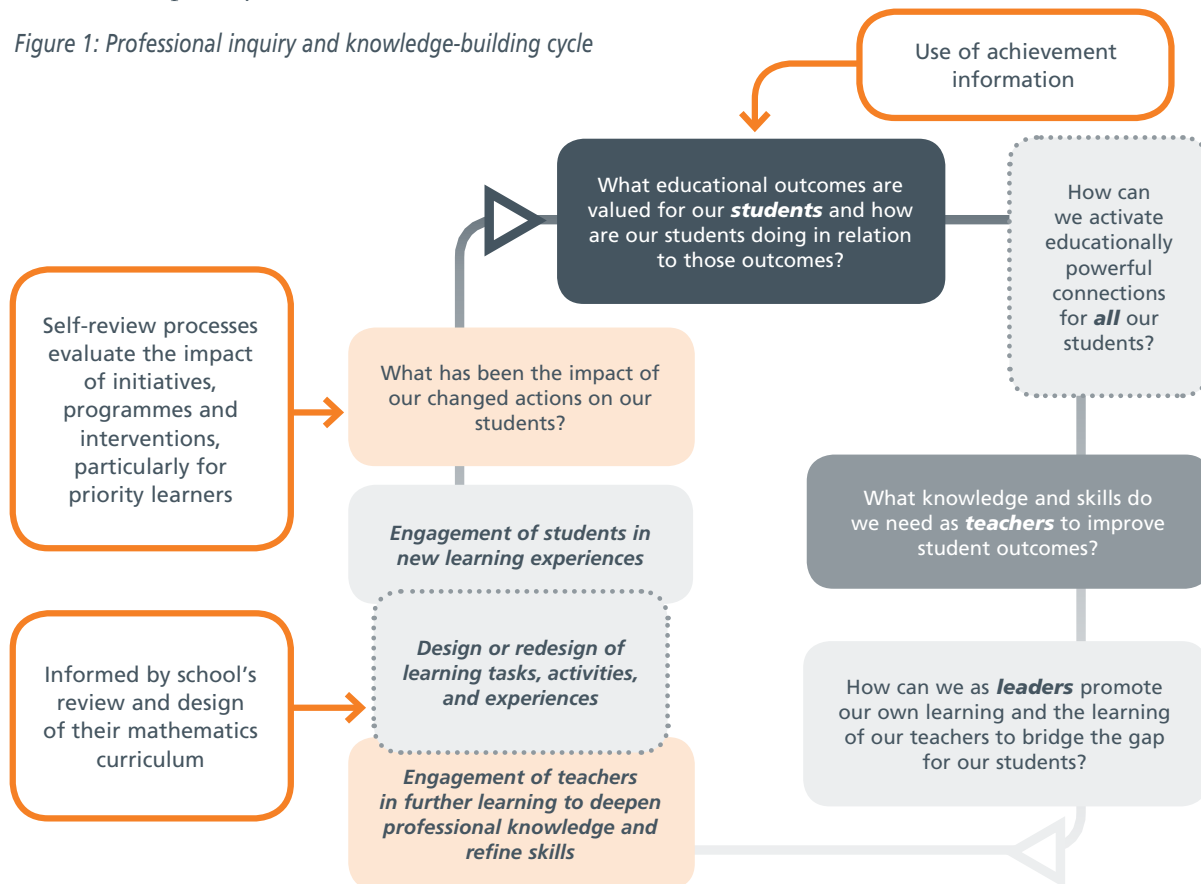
Figure 1: Professional inquiry and knowledge-building cycle

Use of achievement information

What educational outcomes are valued for our ***students*** and how are our students doing in relation to those outcomes?

How can we activate educationally powerful connections for ***all*** our students?

Self-review processes evaluate the impact of initiatives, programmes and interventions, particularly for priority learners

What has been the impact of our changed actions on our students?

What knowledge and skills do we need as ***teachers*** to improve student outcomes?

*Engagement of students in new learning experiences*

*Design or redesign of learning tasks, activities, and experiences*

Informed by school's review and design of their mathematics curriculum

How can we as ***leaders*** promote our own learning and the learning of our teachers to bridge the gap for our students?

*Engagement of teachers in further learning to deepen professional knowledge and refine skills*